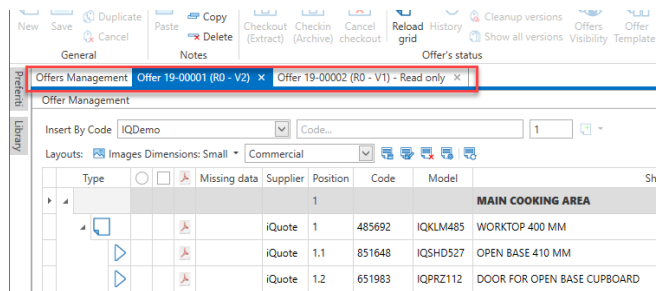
New Save Duplicate Cancel
General
Paste Copy Delete
Notes
Checkout (Extract) Checkin (Archive) Cancel checkout Reload grid History Cleanup versions Show all versions Offers Visibility Offer Template
Offer's status

Preferiti Library

Offers Management | Offer 19-00001 (R0 - V2) × | Offer 19-00002 (R0 - V1) - Read only ×

Offer Management

Insert By Code IQDemo Code... 1

Layouts: Images Dimensions: Small Commercial

| | | Type | | | | Missing data | Supplier | Position | Code | Model | Sh |
|---|---|---|---|---|---|---|---|---|---|---|---|
| | | | | | | | | 1 | | | MAIN COOKING AREA |
| | | | | | | | iQuote | 1 | 485692 | IQKLM485 | WORKTOP 400 MM |
| | | | | | | | iQuote | 1.1 | 851648 | IQSHD527 | OPEN BASE 410 MM |
| | | | | | | | iQuote | 1.2 | 651983 | IQPRZ112 | DOOR FOR OPEN BASE CUPBOARD |